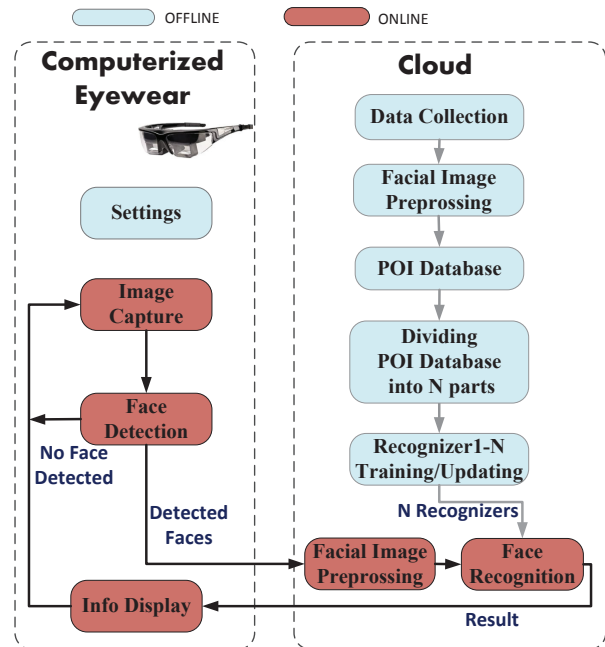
OFFLINE

ONLINE

Computerized Eyewear

Settings

Image Capture

Face Detection

No Face Detected

Detected Faces

Info Display

Cloud

Data Collection

Facial Image Preprossing

POI Database

Dividing POI Database into N parts

Recognizer1-N Training/Updating

N Recognizers

Facial Image Preprossing

Face Recognition

Result